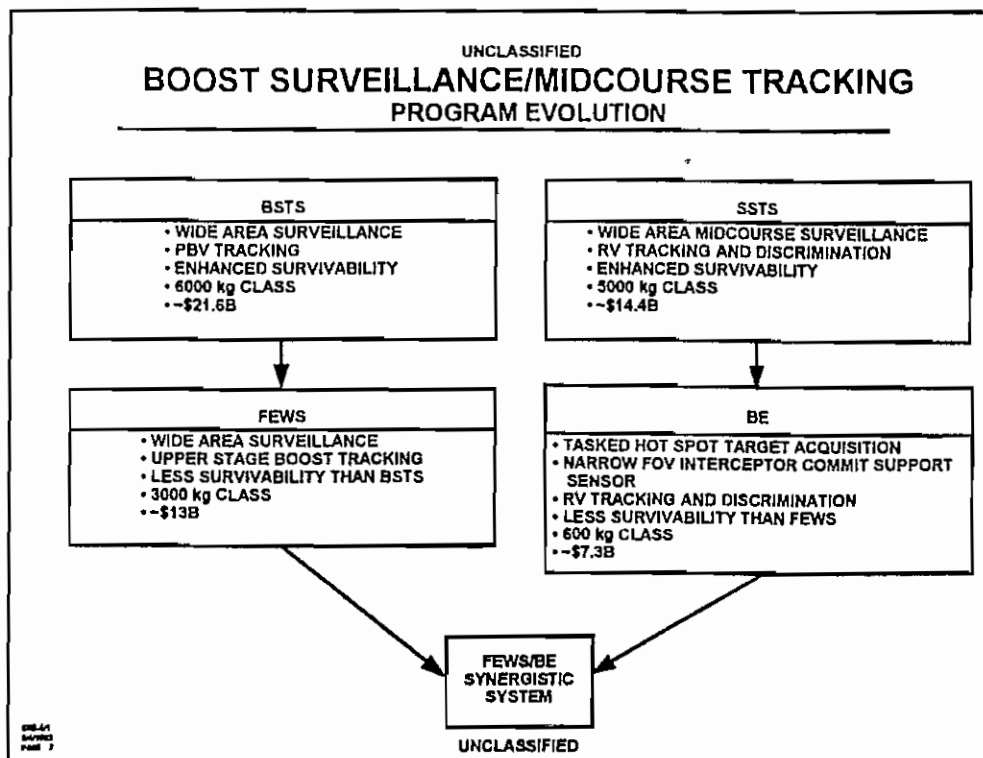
UNCLASSIFIED

BOOST SURVEILLANCE/MIDCOURSE TRACKING

PROGRAM EVOLUTION

BSTS

• WIDE AREA SURVEILLANCE
• PBV TRACKING
• ENHANCED SURVIVABILITY
• 6000 kg CLASS
• ~\$21.6B

SSTS

• WIDE AREA MIDCOURSE SURVEILLANCE
• RV TRACKING AND DISCRIMINATION
• ENHANCED SURVIVABILITY
• 5000 kg CLASS
• ~\$14.4B

FEWS

• WIDE AREA SURVEILLANCE
• UPPER STAGE BOOST TRACKING
• LESS SURVIVABILITY THAN BSTS
• 3000 kg CLASS
• ~\$13B

BE

• TASKED HOT SPOT TARGET ACQUISITION
• NARROW FOV INTERCEPTOR COMMIT SUPPORT SENSOR
• RV TRACKING AND DISCRIMINATION
• LESS SURVIVABILITY THAN FEWS
• 600 kg CLASS
• ~\$7.3B

FEWS/BE SYNERGISTIC SYSTEM

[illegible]

UNCLASSIFIED